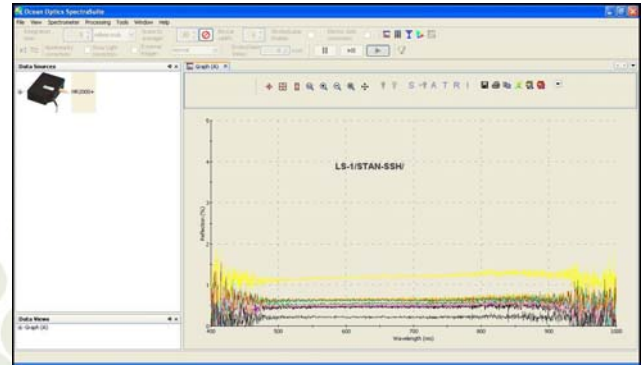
Ocean Optics SpectraSuite

File View Spectrometer Processing Tools Window Help

Data Sources

HR2000+

Graph (A)

LS-1/STAN-SSH/

Reflection (%)

Wavelength (nm)

400 500 600 700 800 900 1000

Data Views

Graph (A)